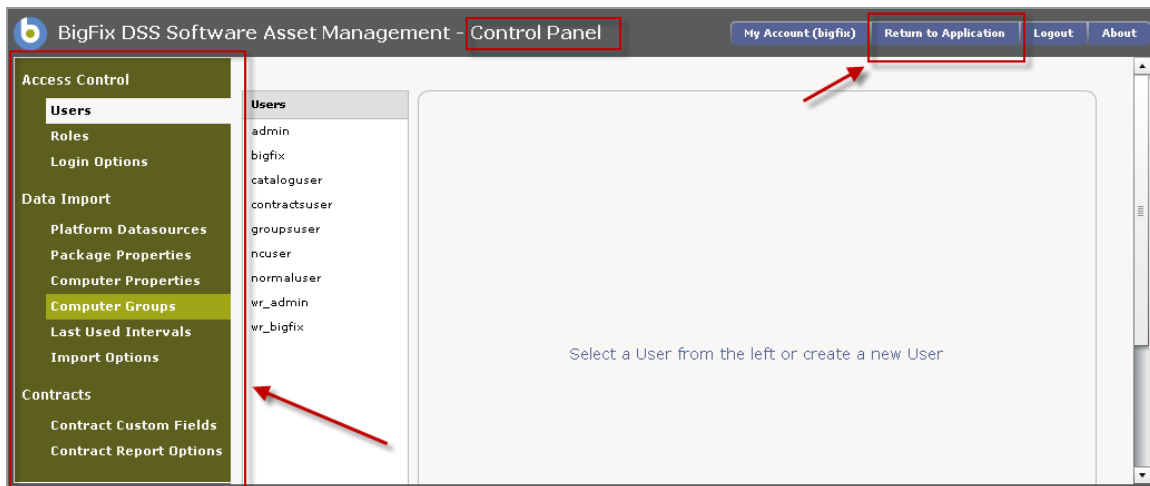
BigFix DSS Software Asset Management - Control Panel

My Account (bigfix) | Return to Application | Logout | About

Access Control
Users
Roles
Login Options

Data Import
Platform Datasources
Package Properties
Computer Properties
Computer Groups
Last Used Intervals
Import Options

Contracts
Contract Custom Fields
Contract Report Options

Users
admin
bigfix
cataloguser
contractsuser
groupsuser
ncuser
normaluser
wr_admin
wr_bigfix

Select a User from the left or create a new User